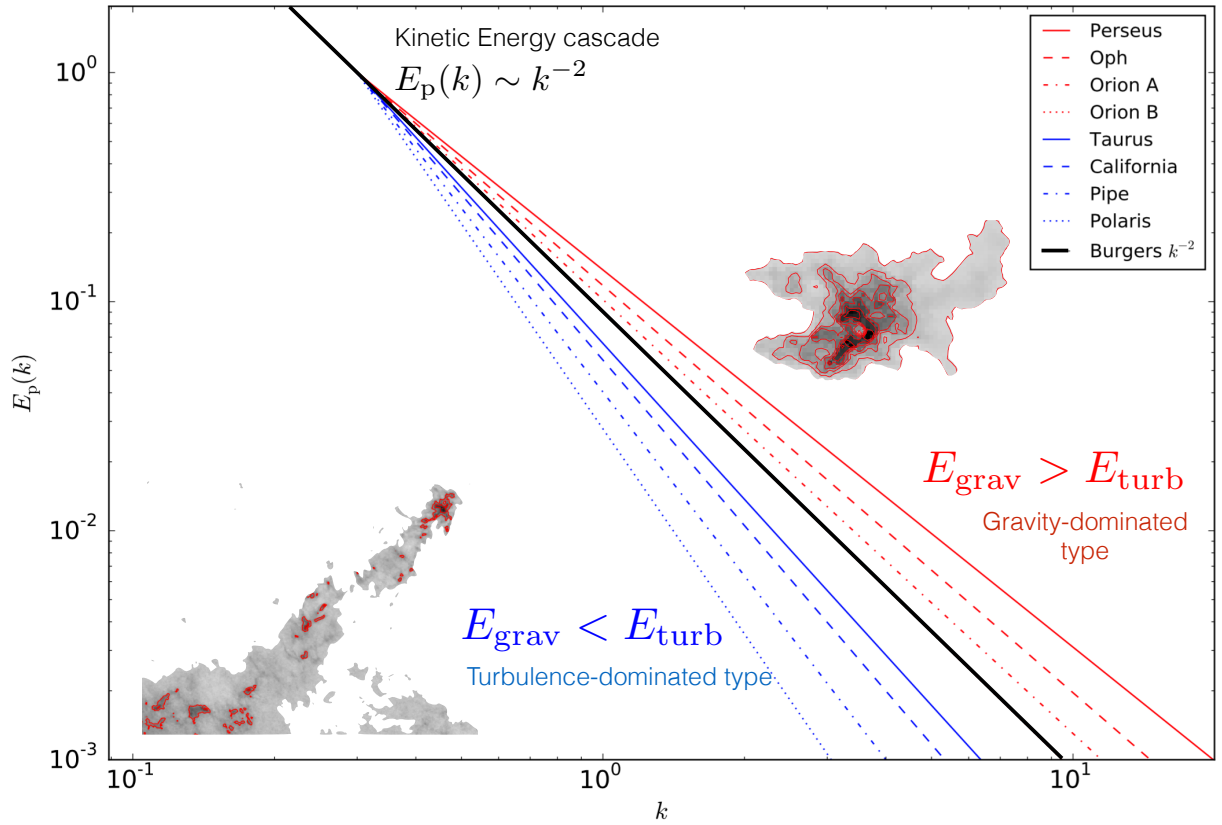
Kinetic Energy cascade
$E_{\mathrm{p}}(k) \sim k^{-2}$

Perseus
Oph
Orion A
Orion B
Taurus
California
Pipe
Polaris
Burgers $k^{-2}$

$E_{\mathrm{grav}} > E_{\mathrm{turb}}$
Gravity-dominated type

$E_{\mathrm{grav}} < E_{\mathrm{turb}}$
Turbulence-dominated type

$E_{\mathrm{p}}(k)$
$10^{0}$
$10^{-1}$
$10^{-2}$
$10^{-3}$
$10^{-1}$
$10^{0}$
$10^{1}$
$k$